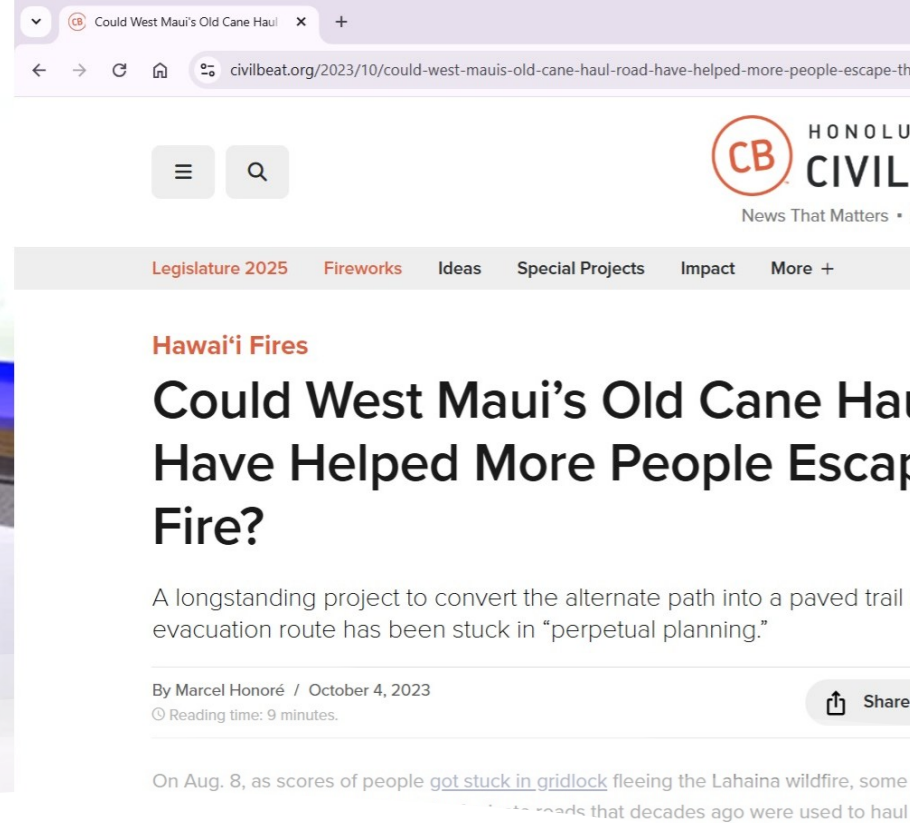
Could West Maui's Old Cane Haul ×
+
civilbeat.org/2023/10/could-west-mauis-old-cane-haul-road-have-helped-more-people-escape-th

CB HONOLU
CIVIL
News That Matters •

Legislature 2025 Fireworks Ideas Special Projects Impact More +

Hawai'i Fires

Could West Maui's Old Cane Hau
Have Helped More People Escap
Fire?

A longstanding project to convert the alternate path into a paved trail
evacuation route has been stuck in "perpetual planning."

By Marcel Honoré / October 4, 2023
Reading time: 9 minutes.

Share

On Aug. 8, as scores of people got stuck in gridlock fleeing the Lahaina wildfire, some
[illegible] roads that decades ago were used to haul